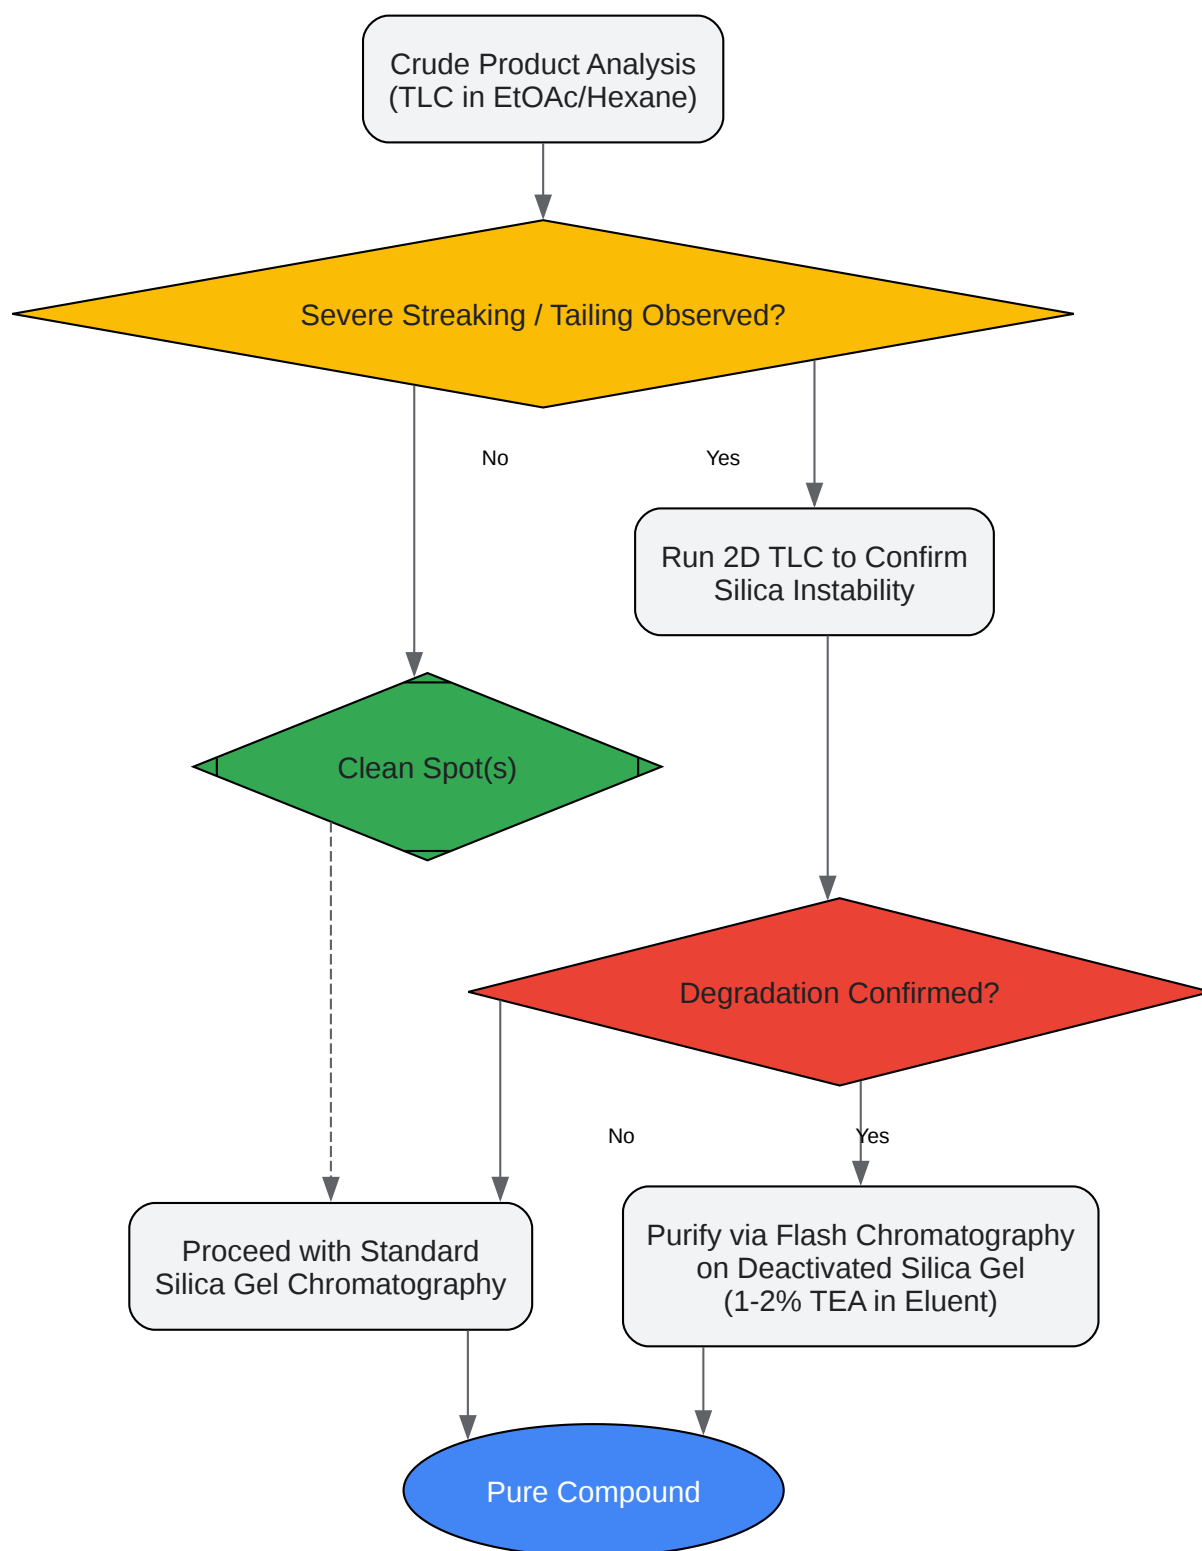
Crude Product Analysis
(TLC in EtOAc/Hexane)

Severe Streaking / Tailing Observed?

No

Yes

Run 2D TLC to Confirm Silica Instability

Clean Spot(s)

Degradation Confirmed?

No

Yes

Proceed with Standard Silica Gel Chromatography

Purify via Flash Chromatography on Deactivated Silica Gel (1-2% TEA in Eluent)

Pure Compound